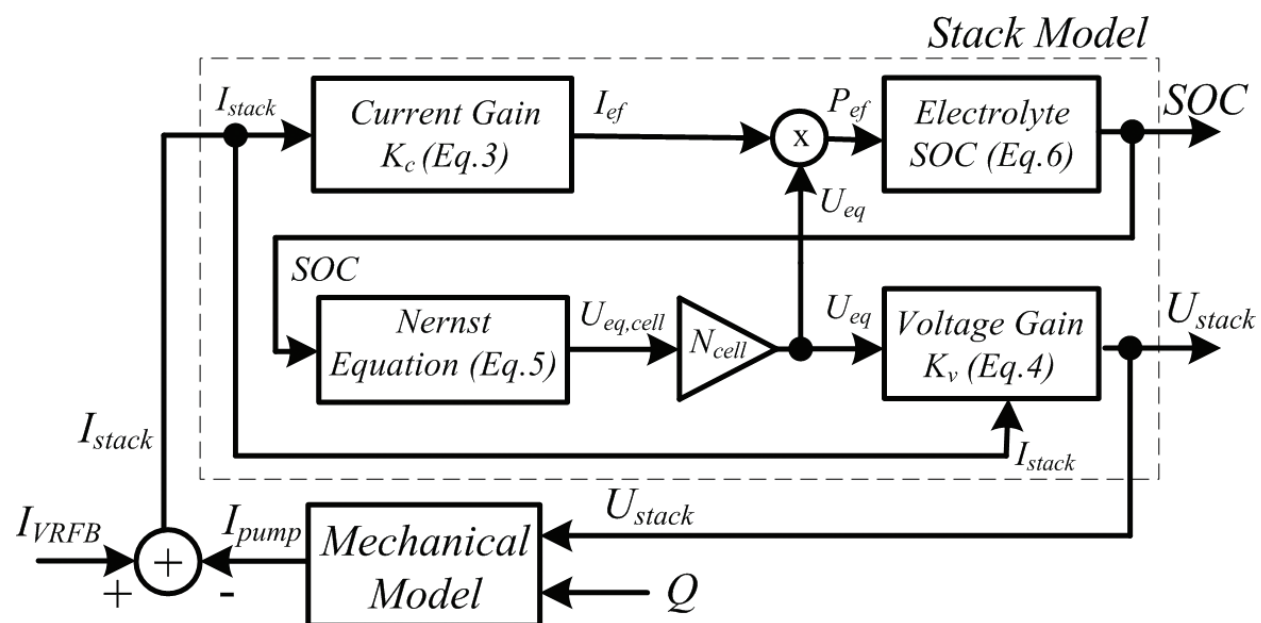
Stack Model

$I_{stack}$

Current Gain $K_c$ (Eq.3)

$I_{ef}$

x

$P_{ef}$

Electrolyte SOC (Eq.6)

SOC

$U_{eq}$

SOC

Nernst Equation (Eq.5)

$U_{eq,cell}$

$N_{cell}$

$U_{eq}$

Voltage Gain $K_v$ (Eq.4)

$U_{stack}$

$I_{stack}$

$I_{stack}$

$U_{stack}$

$I_{VRFB}$

+

+

$I_{pump}$

-

Mechanical Model

Q